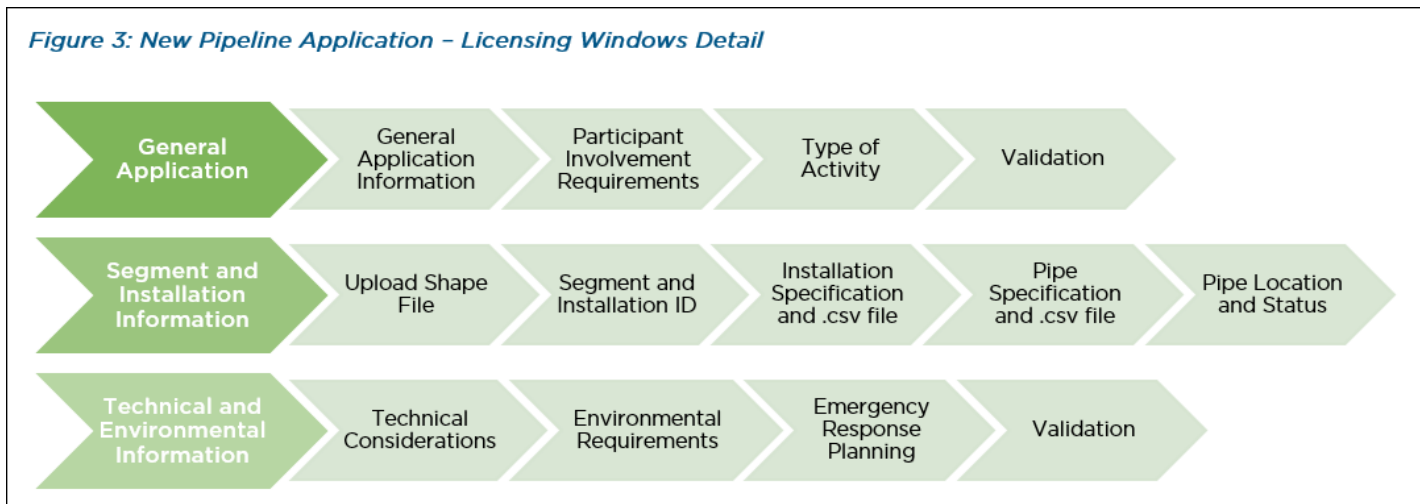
Figure 3: New Pipeline Application – Licensing Windows Detail

General Application

General Application Information

Participant Involvement Requirements

Type of Activity

Validation

Segment and Installation Information

Upload Shape File

Segment and Installation ID

Installation Specification and .csv file

Pipe Specification and .csv file

Pipe Location and Status

Technical and Environmental Information

Technical Considerations

Environmental Requirements

Emergency Response Planning

Validation